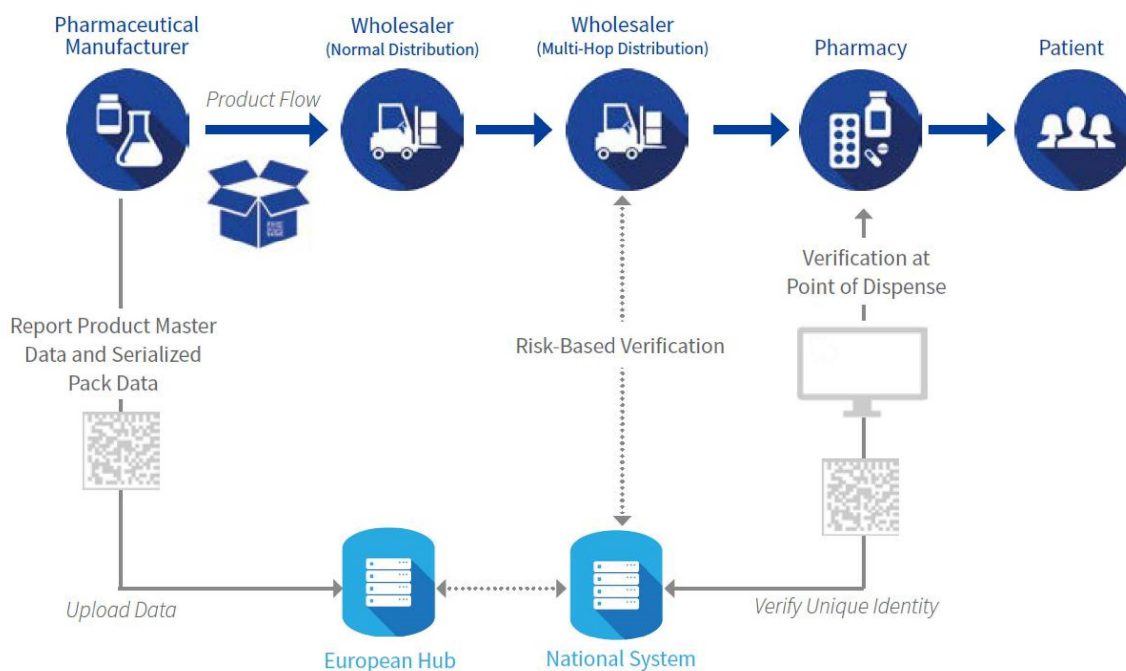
Pharmaceutical Manufacturer

Product Flow

Wholesaler
(Normal Distribution)

Wholesaler
(Multi-Hop Distribution)

Pharmacy

Patient

Report Product Master Data and Serialized Pack Data

Risk-Based Verification

Verification at Point of Dispense

Upload Data

European Hub

National System

Verify Unique Identity